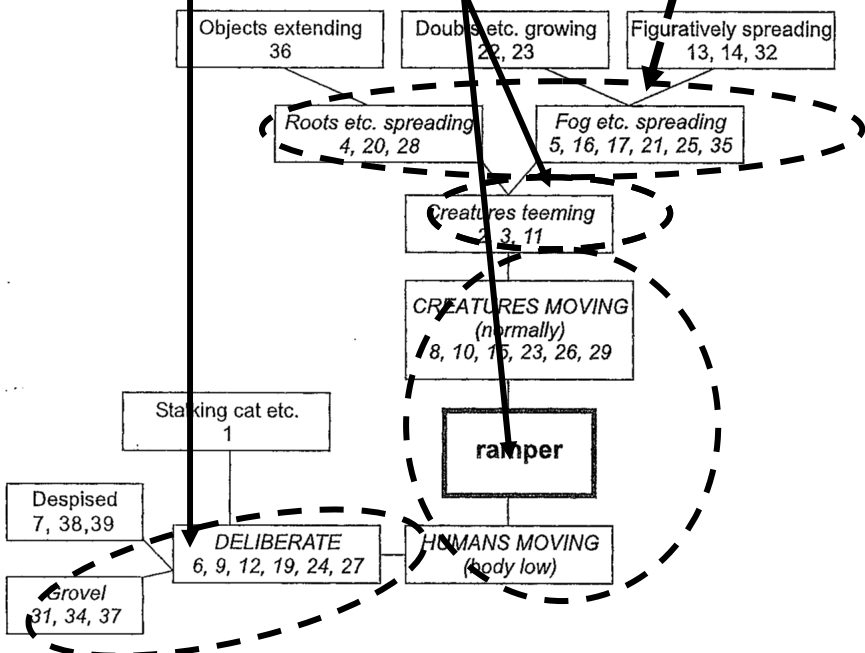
Objects extending
36

Doubts etc. growing
22, 23

Figuratively spreading
13, 14, 32

Roots etc. spreading
4, 20, 28

Fog etc. spreading
5, 16, 17, 21, 25, 35

Creatures teeming
2, 3, 11

CREATURES MOVING
(normally)
8, 10, 15, 23, 26, 29

Stalking cat etc.
1

ramper

Despised
7, 38,39

DELIBERATE
6, 9, 12, 19, 24, 27

HUMANS MOVING
(body low)

Grovel
31, 34, 37